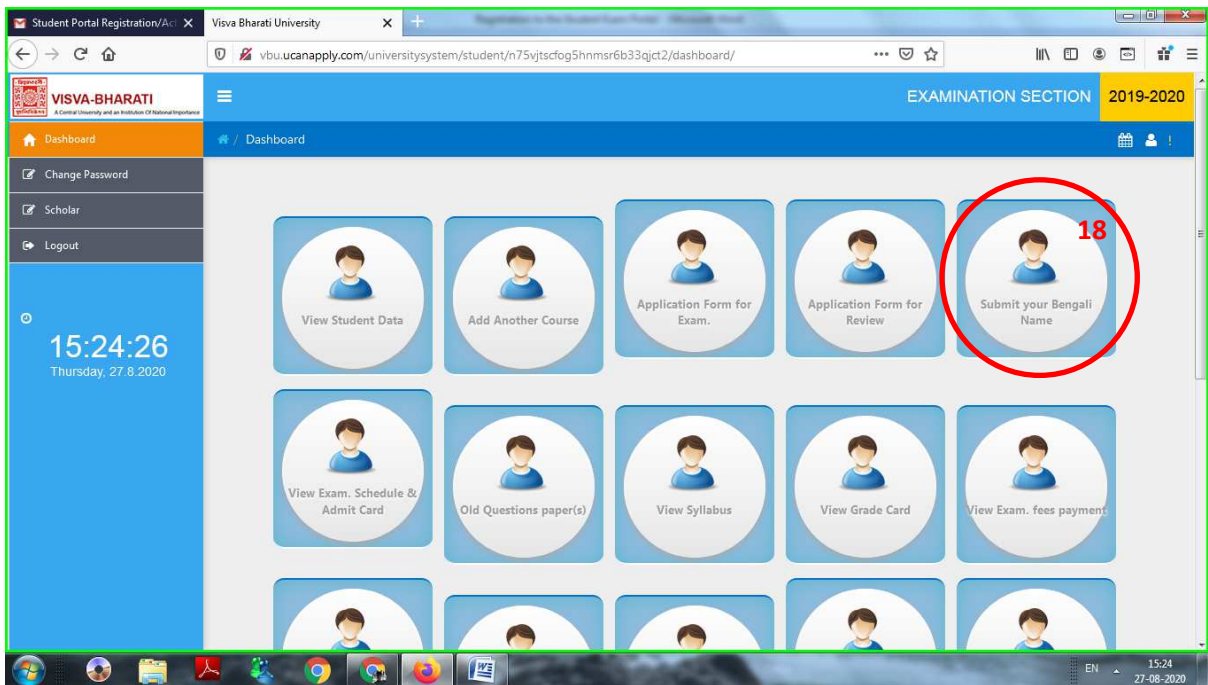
Student Portal Registration/Act ×
Visva Bharati University ×

vbu.ucanapply.com/universitysystem/student/n75vjtscfog5hnmsr6b33qjct2/dashboard/

VISVA-BHARATI
A Central University and an Institution Of National Importance

EXAMINATION SECTION 2019-2020

Dashboard
Change Password
Scholar
Logout

15:24:26
Thursday, 27.8.2020

Dashboard

View Student Data
Add Another Course
Application Form for Exam.
Application Form for Review
18
Submit your Bengali Name

View Exam. Schedule & Admit Card
Old Questions paper(s)
View Syllabus
View Grade Card
View Exam. fees payment

EN
15:24
27-08-2020